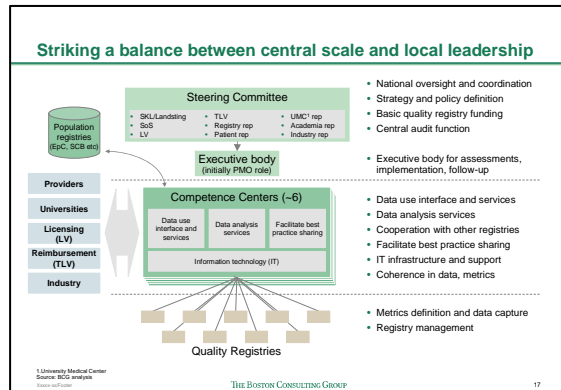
Striking a balance between central scale and local leadership

Steering Committee

- SKL/Landsting
- SoS
- LV
- TLV
- Registry rep
- Patient rep
- UMC¹ rep
- Academia rep
- Industry rep

Population registries (EpC, SCB etc)

Executive body (initially PMO role)

Providers

Universities

Licensing (LV)

Reimbursement (TLV)

Industry

Competence Centers (~6)

Data use interface and services

Data analysis services

Facilitate best practice sharing

Information technology (IT)

Quality Registries

- National oversight and coordination
- Strategy and policy definition
- Basic quality registry funding
- Central audit function

- Executive body for assessments, implementation, follow-up

- Data use interface and services
- Data analysis services
- Cooperation with other registries
- Facilitate best practice sharing
- IT infrastructure and support
- Coherence in data, metrics

- Metrics definition and data capture
- Registry management

1.University Medical Center
Source: BCG analysis
Xxxxx xx/Footer

THE BOSTON CONSULTING GROUP

17